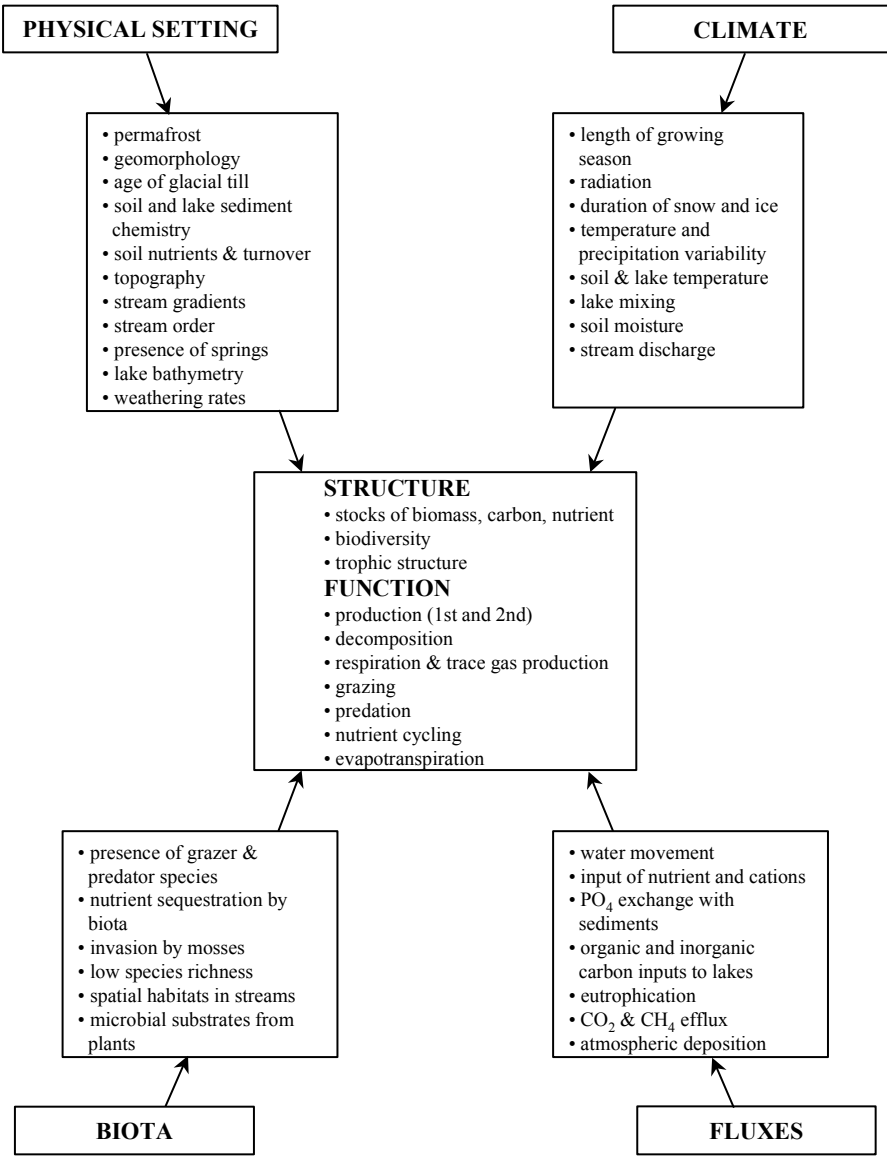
PHYSICAL SETTING

CLIMATE

• permafrost
• geomorphology
• age of glacial till
• soil and lake sediment chemistry
• soil nutrients & turnover
• topography
• stream gradients
• stream order
• presence of springs
• lake bathymetry
• weathering rates

• length of growing season
• radiation
• duration of snow and ice
• temperature and precipitation variability
• soil & lake temperature
• lake mixing
• soil moisture
• stream discharge

STRUCTURE
• stocks of biomass, carbon, nutrient
• biodiversity
• trophic structure
FUNCTION
• production (1st and 2nd)
• decomposition
• respiration & trace gas production
• grazing
• predation
• nutrient cycling
• evapotranspiration

• presence of grazer & predator species
• nutrient sequestration by biota
• invasion by mosses
• low species richness
• spatial habitats in streams
• microbial substrates from plants

• water movement
• input of nutrient and cations
• $PO_4$ exchange with sediments
• organic and inorganic carbon inputs to lakes
• eutrophication
• $CO_2$ & $CH_4$ efflux
• atmospheric deposition

BIOTA

FLUXES